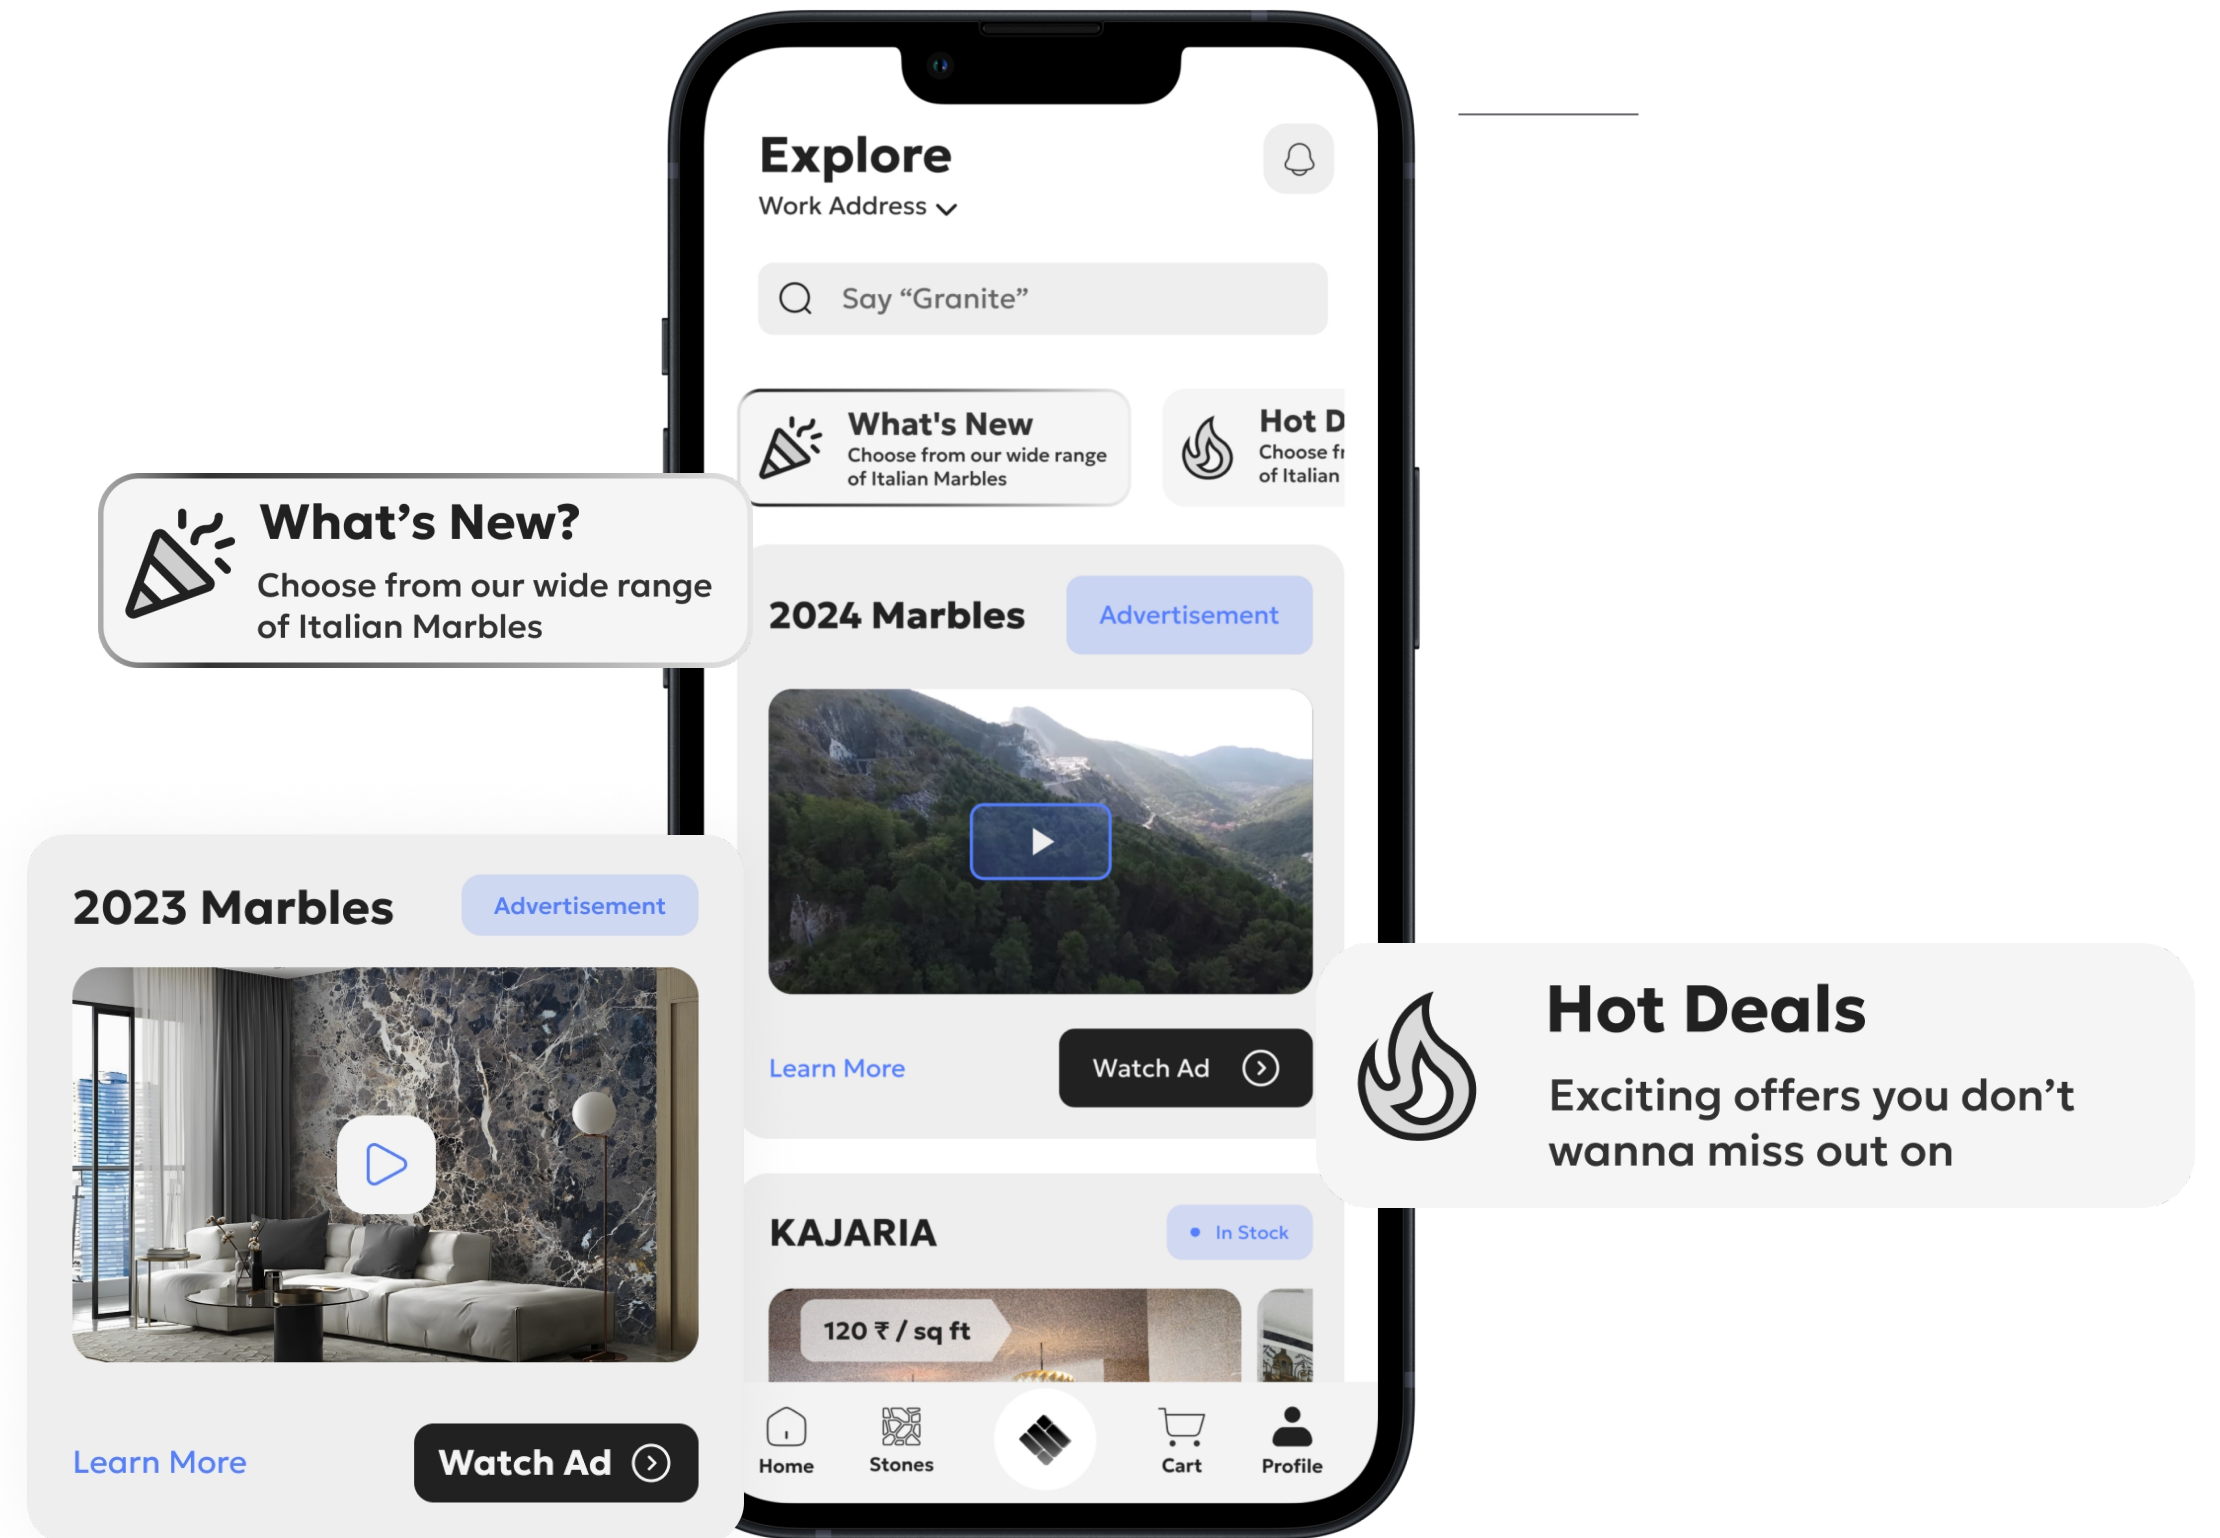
Explore
Work Address

Say “Granite”

What's New
Choose from our wide range of Italian Marbles

Hot D
Choose fr
of Italian

What’s New?
Choose from our wide range of Italian Marbles

2024 Marbles
Advertisement

Learn More
Watch Ad

2023 Marbles
Advertisement

Learn More
Watch Ad

Hot Deals
Exciting offers you don’t wanna miss out on

KAJARIA
In Stock

120 ₹ / sq ft

Home
Stones
Cart
Profile